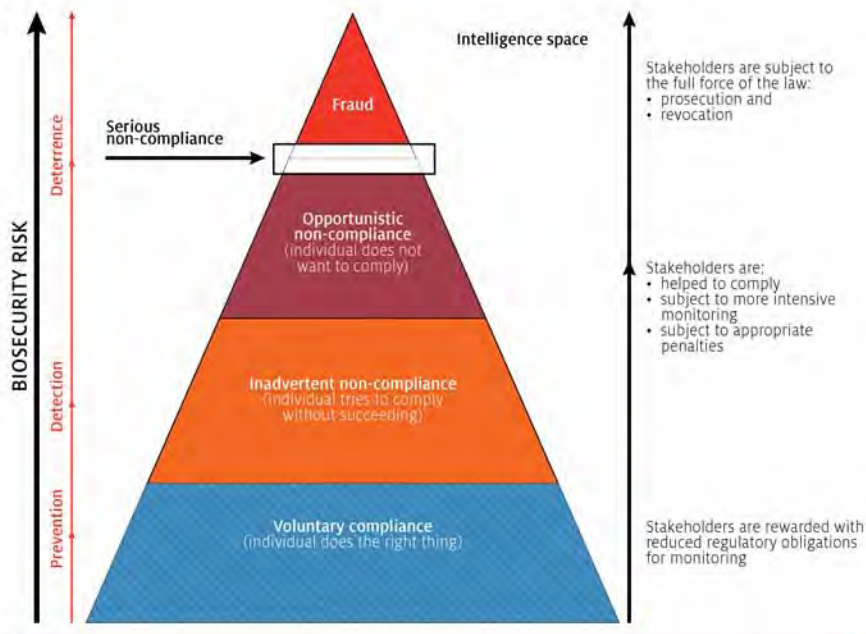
BIOSECURITY RISK

Deterrence

Detection

Prevention

Fraud

Serious non-compliance

Opportunistic non-compliance (individual does not want to comply)

Inadvertent non-compliance (individual tries to comply without succeeding)

Voluntary compliance (individual does the right thing)

Intelligence space

Stakeholders are subject to the full force of the law:
• prosecution and
• revocation

Stakeholders are:
• helped to comply
• subject to more intensive monitoring
• subject to appropriate penalties

Stakeholders are rewarded with reduced regulatory obligations for monitoring